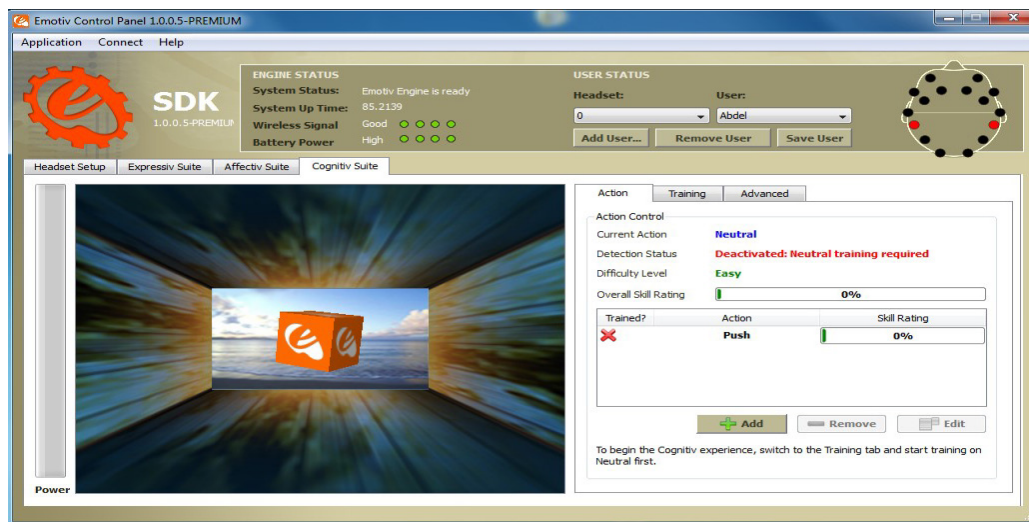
Emotiv Control Panel 1.0.0.5-PREMIUM

Application Connect Help

SDK
1.0.0.5-PREMIUM

ENGINE STATUS
System Status: Emotiv Engine is ready
System Up Time: 85.2139
Wireless Signal Good
Battery Power High

USER STATUS
Headset: User:
0 Abdel
Add User... Remove User Save User

Headset Setup | Expressiv Suite | Affectiv Suite | Cognitiv Suite

Power

Action | Training | Advanced

Action Control
Current Action Neutral
Detection Status Deactivated: Neutral training required
Difficulty Level Easy
Overall Skill Rating 0%

| Trained? | Action | Skill Rating |
|---|---|---|
| | Push | 0% |

Add Remove Edit

To begin the Cognitiv experience, switch to the Training tab and start training on Neutral first.